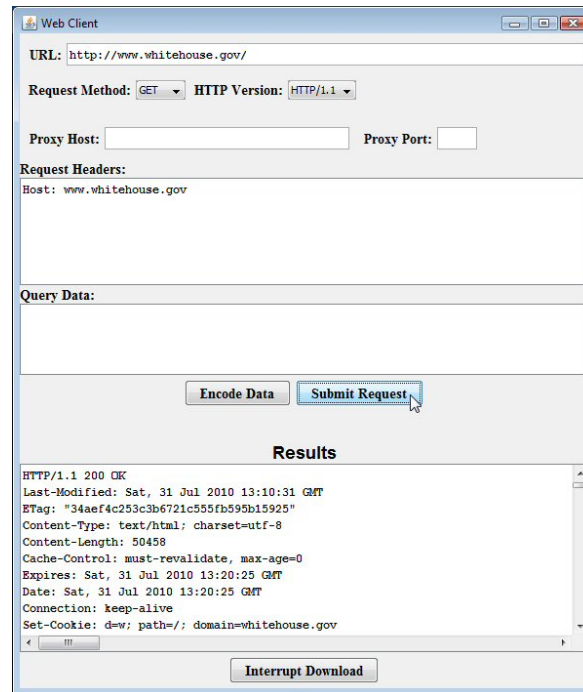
Web Client

URL: http://www.whitehouse.gov/

Request Method: GET HTTP Version: HTTP/1.1

Proxy Host: Proxy Port:

Request Headers:

Host: www.whitehouse.gov

Query Data:

Encode Data Submit Request

Results

HTTP/1.1 200 OK
Last-Modified: Sat, 31 Jul 2010 13:10:31 GMT
ETag: "34aef4c253c3b6721c555fb595b15925"
Content-Type: text/html; charset=utf-8
Content-Length: 50458
Cache-Control: must-revalidate, max-age=0
Expires: Sat, 31 Jul 2010 13:20:25 GMT
Date: Sat, 31 Jul 2010 13:20:25 GMT
Connection: keep-alive
Set-Cookie: d=w; path=/; domain=whitehouse.gov

Interrupt Download